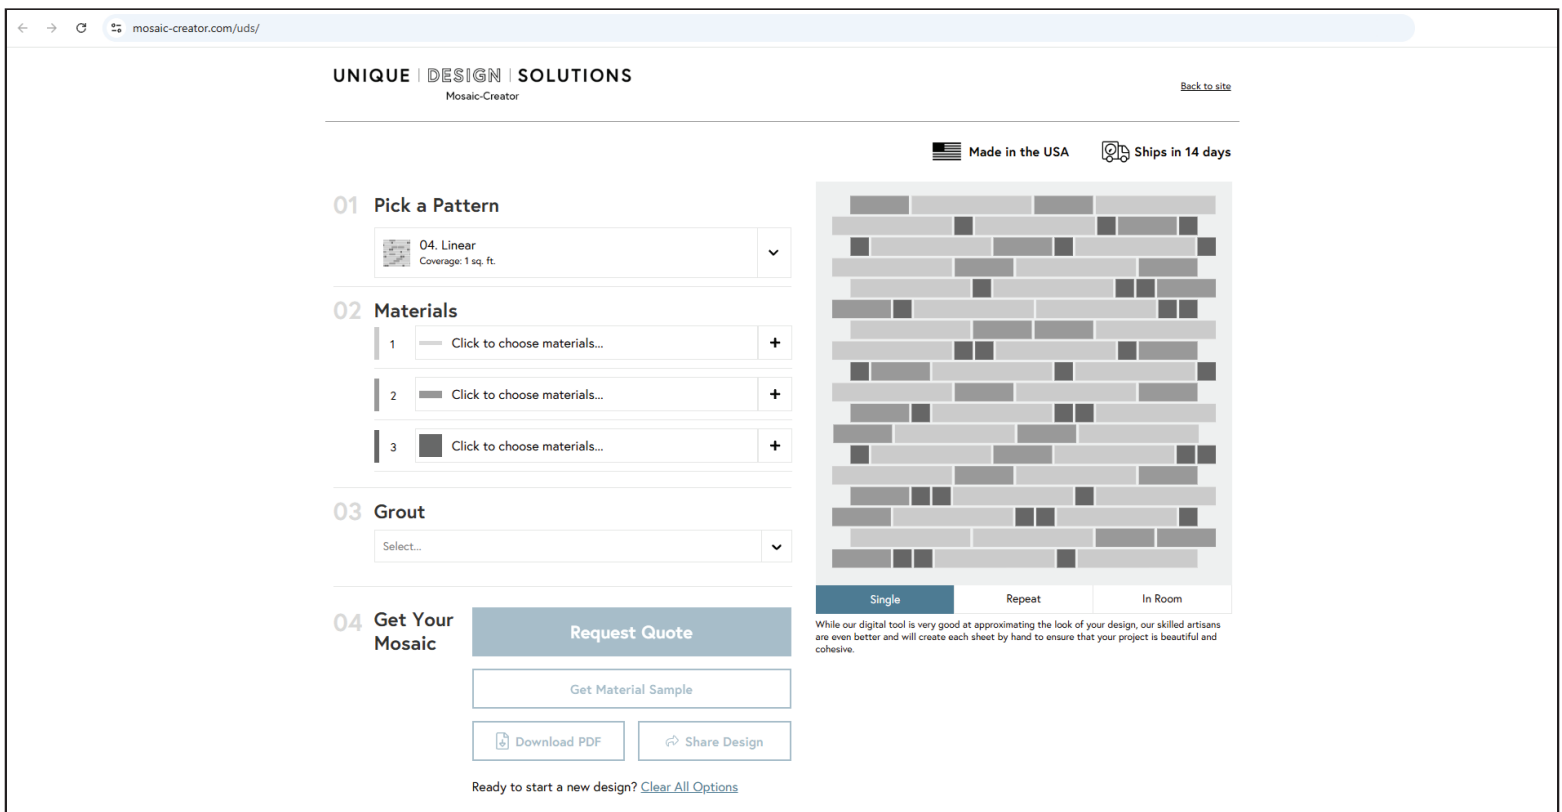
mosaic-creator.com/uds/

UNIQUE | DESIGN | SOLUTIONS
Mosaic-Creator

Back to site

Made in the USA
Ships in 14 days

01 Pick a Pattern

04. Linear
Coverage: 1 sq. ft.

02 Materials

1 Click to choose materials... +

2 Click to choose materials... +

3 Click to choose materials... +

03 Grout

Select...

04 Get Your Mosaic

Request Quote

Get Material Sample

Download PDF

Share Design

Ready to start a new design? Clear All Options

Single
Repeat
In Room

While our digital tool is very good at approximating the look of your design, our skilled artisans are even better and will create each sheet by hand to ensure that your project is beautiful and cohesive.